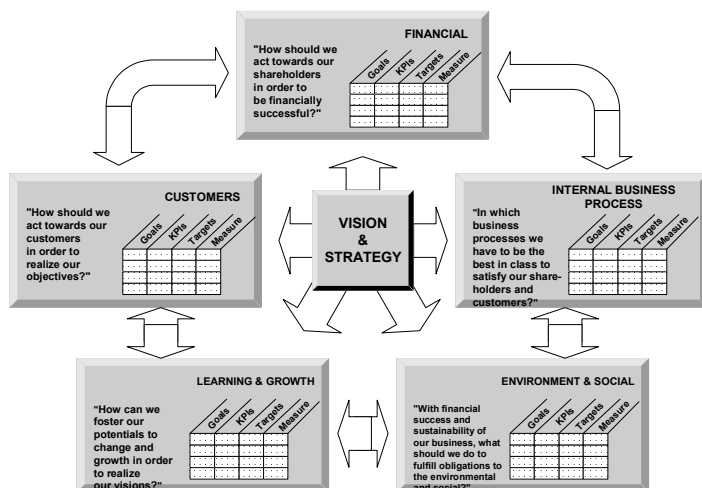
FINANCIAL

"How should we act towards our shareholders in order to be financially successful?"

Goals
KPIs
Targets
Measure

CUSTOMERS

"How should we act towards our customers in order to realize our objectives?"

Goals
KPIs
Targets
Measure

VISION & STRATEGY

INTERNAL BUSINESS PROCESS

"In which business processes we have to be the best in class to satisfy our shareholders and customers?"

Goals
KPIs
Targets
Measure

LEARNING & GROWTH

"How can we foster our potentials to change and growth in order to realize our visions?"

Goals
KPIs
Targets
Measure

ENVIRONMENT & SOCIAL

"With financial success and sustainability of our business, what should we do to fulfill obligations to the environmental and social?"

Goals
KPIs
Targets
Measure